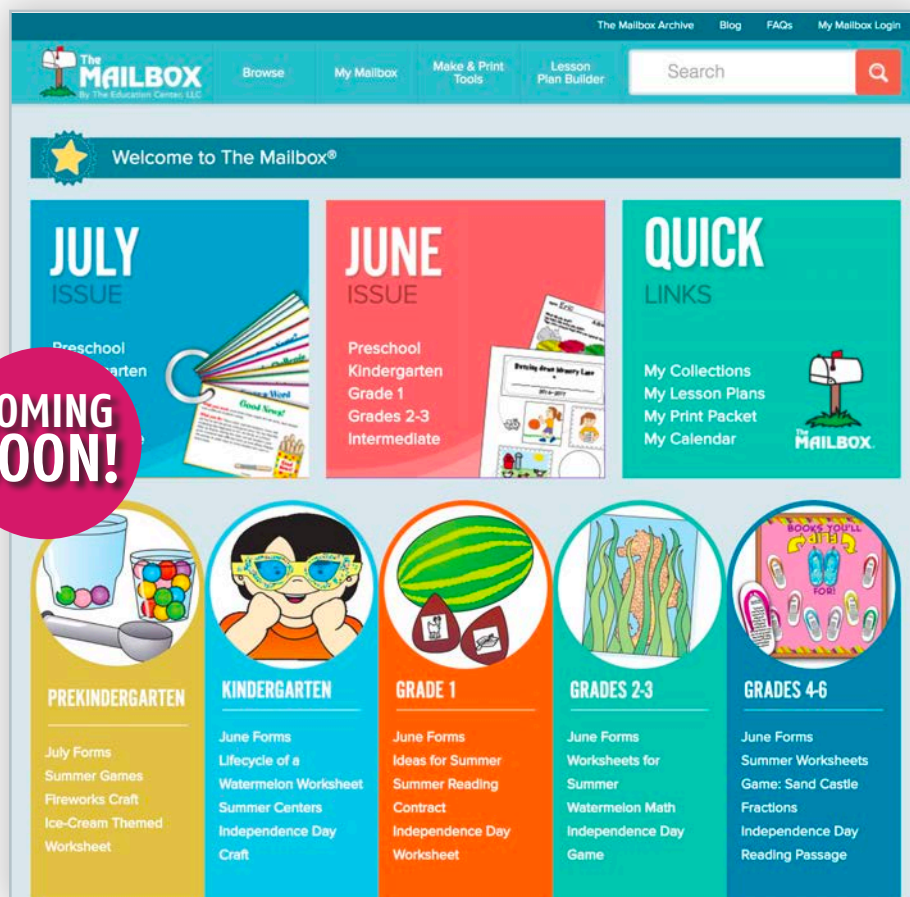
The Mailbox Archive Blog FAQs My Mailbox Login

The MAILBOX By The Education Center, LLC

Browse My Mailbox Make & Print Tools Lesson Plan Builder

Search

Welcome to The Mailbox®

JULY ISSUE

Preschool
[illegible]rgarten
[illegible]e

OMING OON!

JUNE ISSUE

Preschool
Kindergarten
Grade 1
Grades 2-3
Intermediate

QUICK LINKS

My Collections
My Lesson Plans
My Print Packet
My Calendar

The MAILBOX

PREKINDERGARTEN

July Forms
Summer Games
Fireworks Craft
Ice-Cream Themed Worksheet

KINDERGARTEN

June Forms
Lifecycle of a Watermelon Worksheet
Summer Centers
Independence Day Craft

GRADE 1

June Forms
Ideas for Summer
Summer Reading Contract
Independence Day Worksheet

GRADES 2-3

June Forms
Worksheets for Summer
Watermelon Math
Independence Day Game

GRADES 4-6

June Forms
Summer Worksheets
Game: Sand Castle Fractions
Independence Day Reading Passage